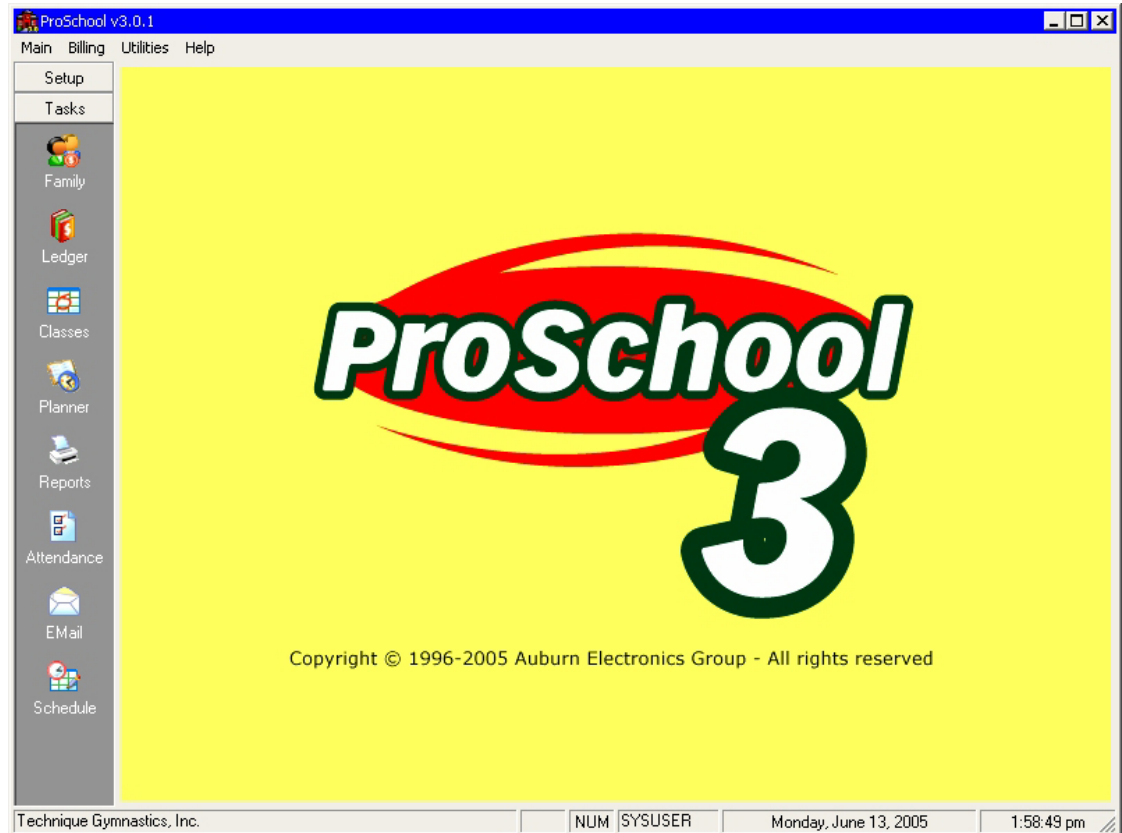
ProSchool v3.0.1

Main Billing Utilities Help

Setup

Tasks

Family

Ledger

Classes

Planner

Reports

Attendance

EMail

Schedule

ProSchool

3

Copyright © 1996-2005 Auburn Electronics Group - All rights reserved

Technique Gymnastics, Inc.

NUM SYSUSER

Monday, June 13, 2005

1:58:49 pm